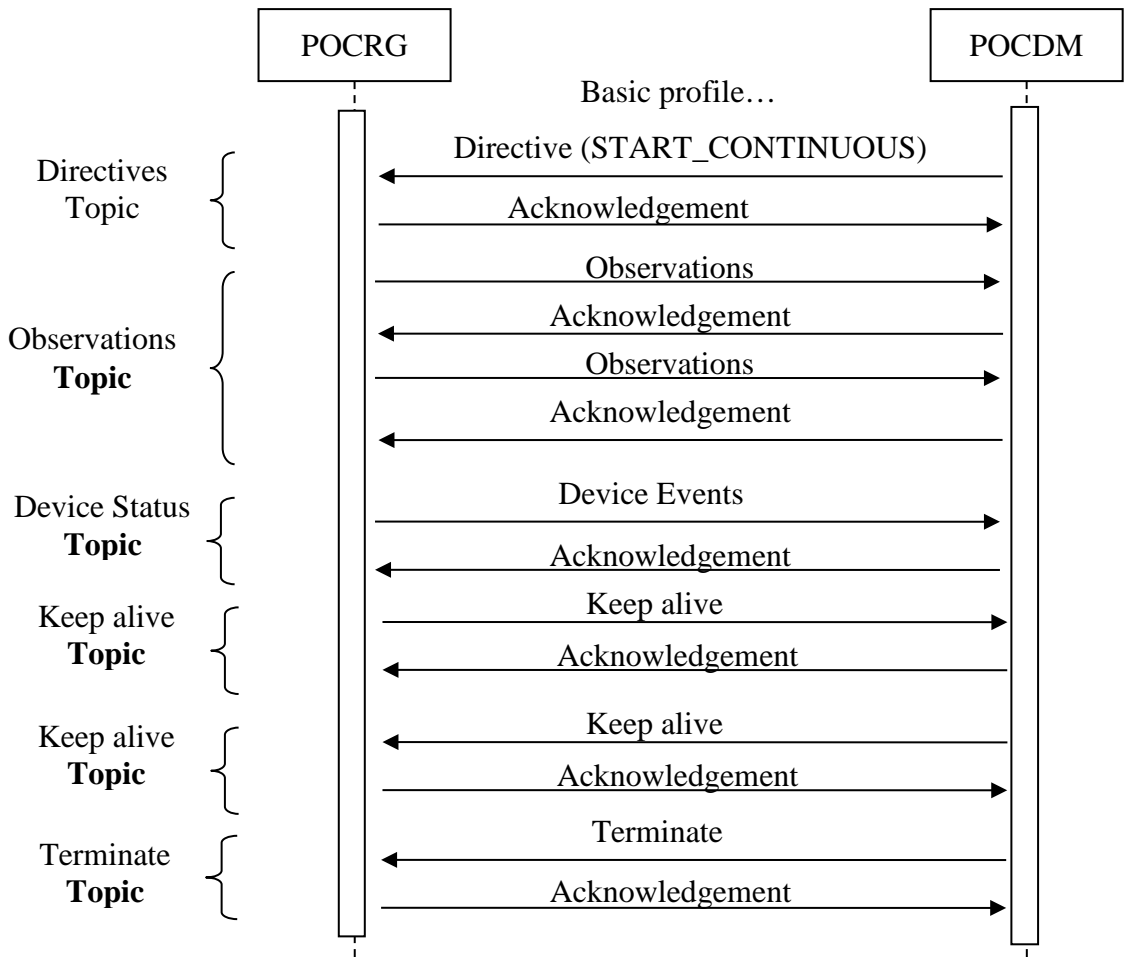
POCRG

POCDM

Basic profile…

Directives Topic

Directive (START_CONTINUOUS)

Acknowledgement

Observations **Topic**

Observations

Acknowledgement

Observations

Acknowledgement

Device Status **Topic**

Device Events

Acknowledgement

Keep alive **Topic**

Keep alive

Acknowledgement

Keep alive **Topic**

Keep alive

Acknowledgement

Terminate **Topic**

Terminate

Acknowledgement